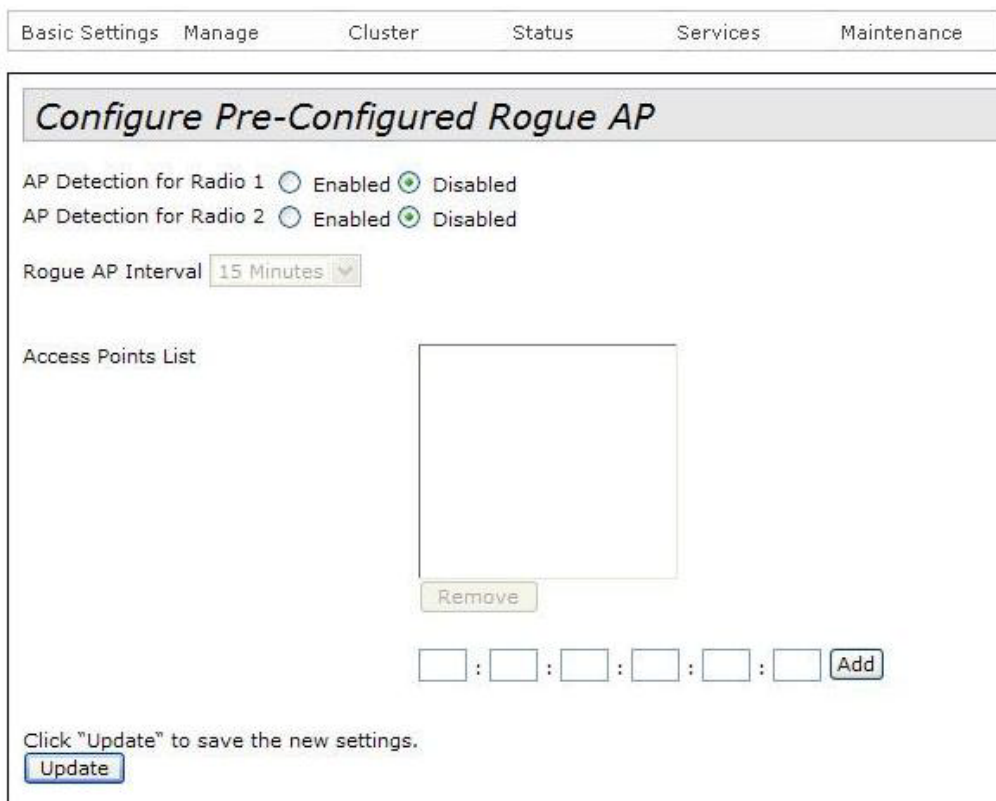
Basic Settings Manage Cluster Status Services Maintenance

Configure Pre-Configured Rogue AP

AP Detection for Radio 1 Enabled Disabled
AP Detection for Radio 2 Enabled Disabled

Rogue AP Interval 15 Minutes

Access Points List

Remove

: : : : : Add

Click "Update" to save the new settings.
Update